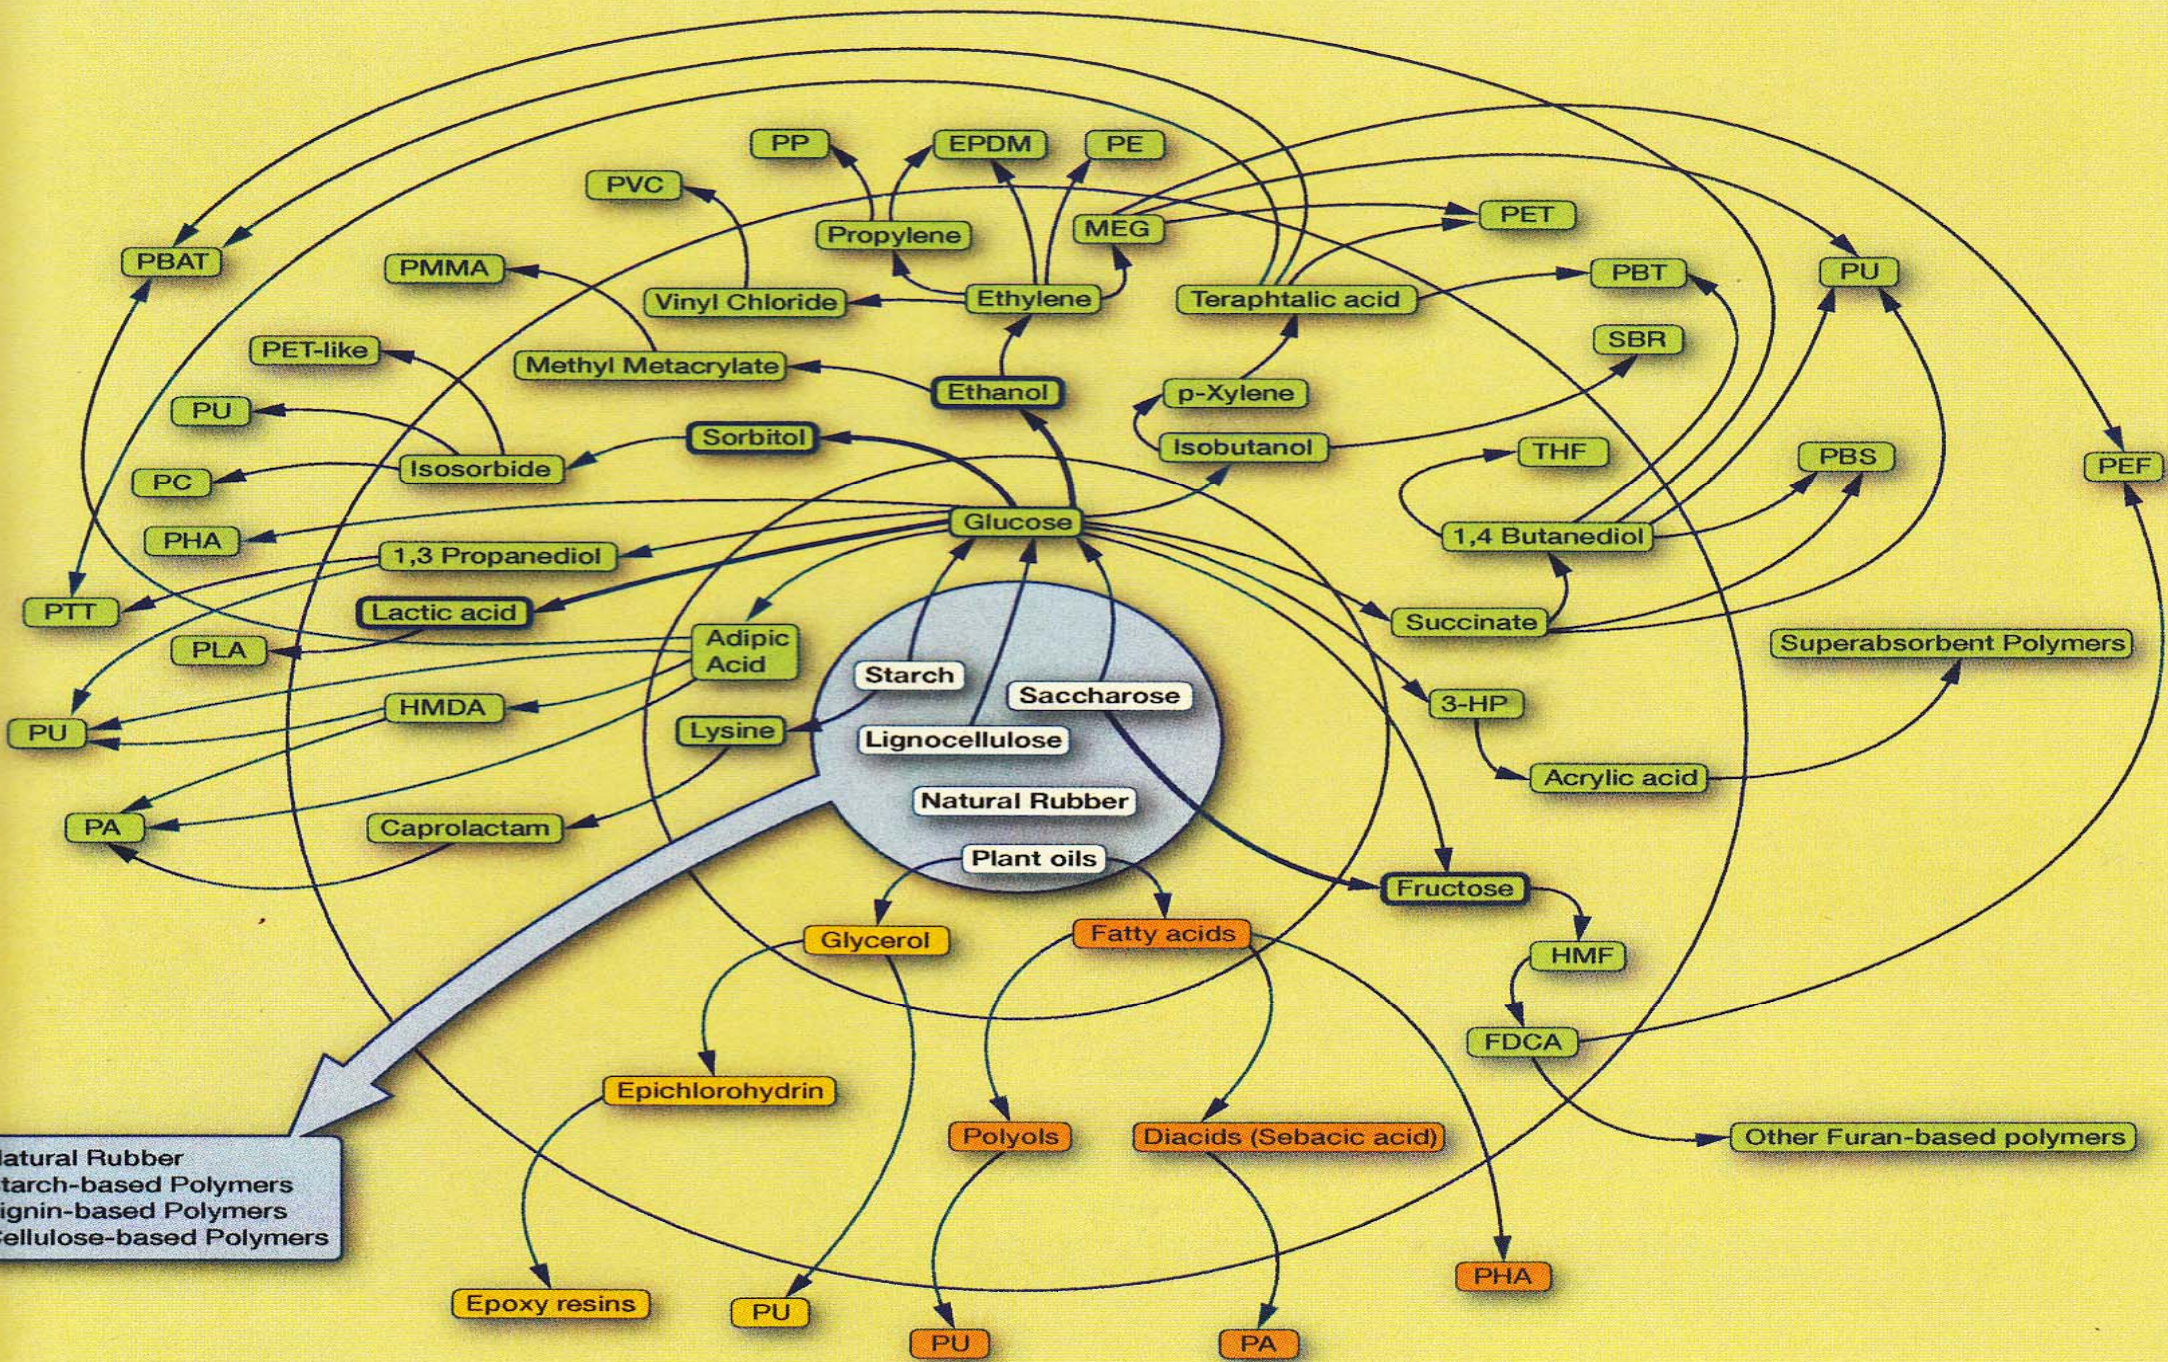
PP
EPDM
PE
PVC
Propylene
MEG
PET
PBAT
PMMA
Vinyl Chloride
Ethylene
Teraphtalic acid
PBT
PU
PET-like
Methyl Metacrylate
SBR
Ethanol
p-Xylene
PU
Sorbitol
Isobutanol
THF
PBS
PEF
PC
Isosorbide
PHA
Glucose
1,3 Propanediol
1,4 Butanediol
PTT
Lactic acid
Succinate
PLA
Adipic Acid
Superabsorbent Polymers
Starch
Saccharose
PU
HMDA
3-HP
Lysine
Lignocellulose
Acrylic acid
PA
Caprolactam
Natural Rubber
Plant oils
Fructose
Glycerol
Fatty acids
HMF
FDCA
Epichlorohydrin
Polyols
Diacids (Sebacic acid)
Other Furan-based polymers
atural Rubber
tarch-based Polymers
ignin-based Polymers
ellulose-based Polymers
Epoxy resins
PU
PHA
PU
PA